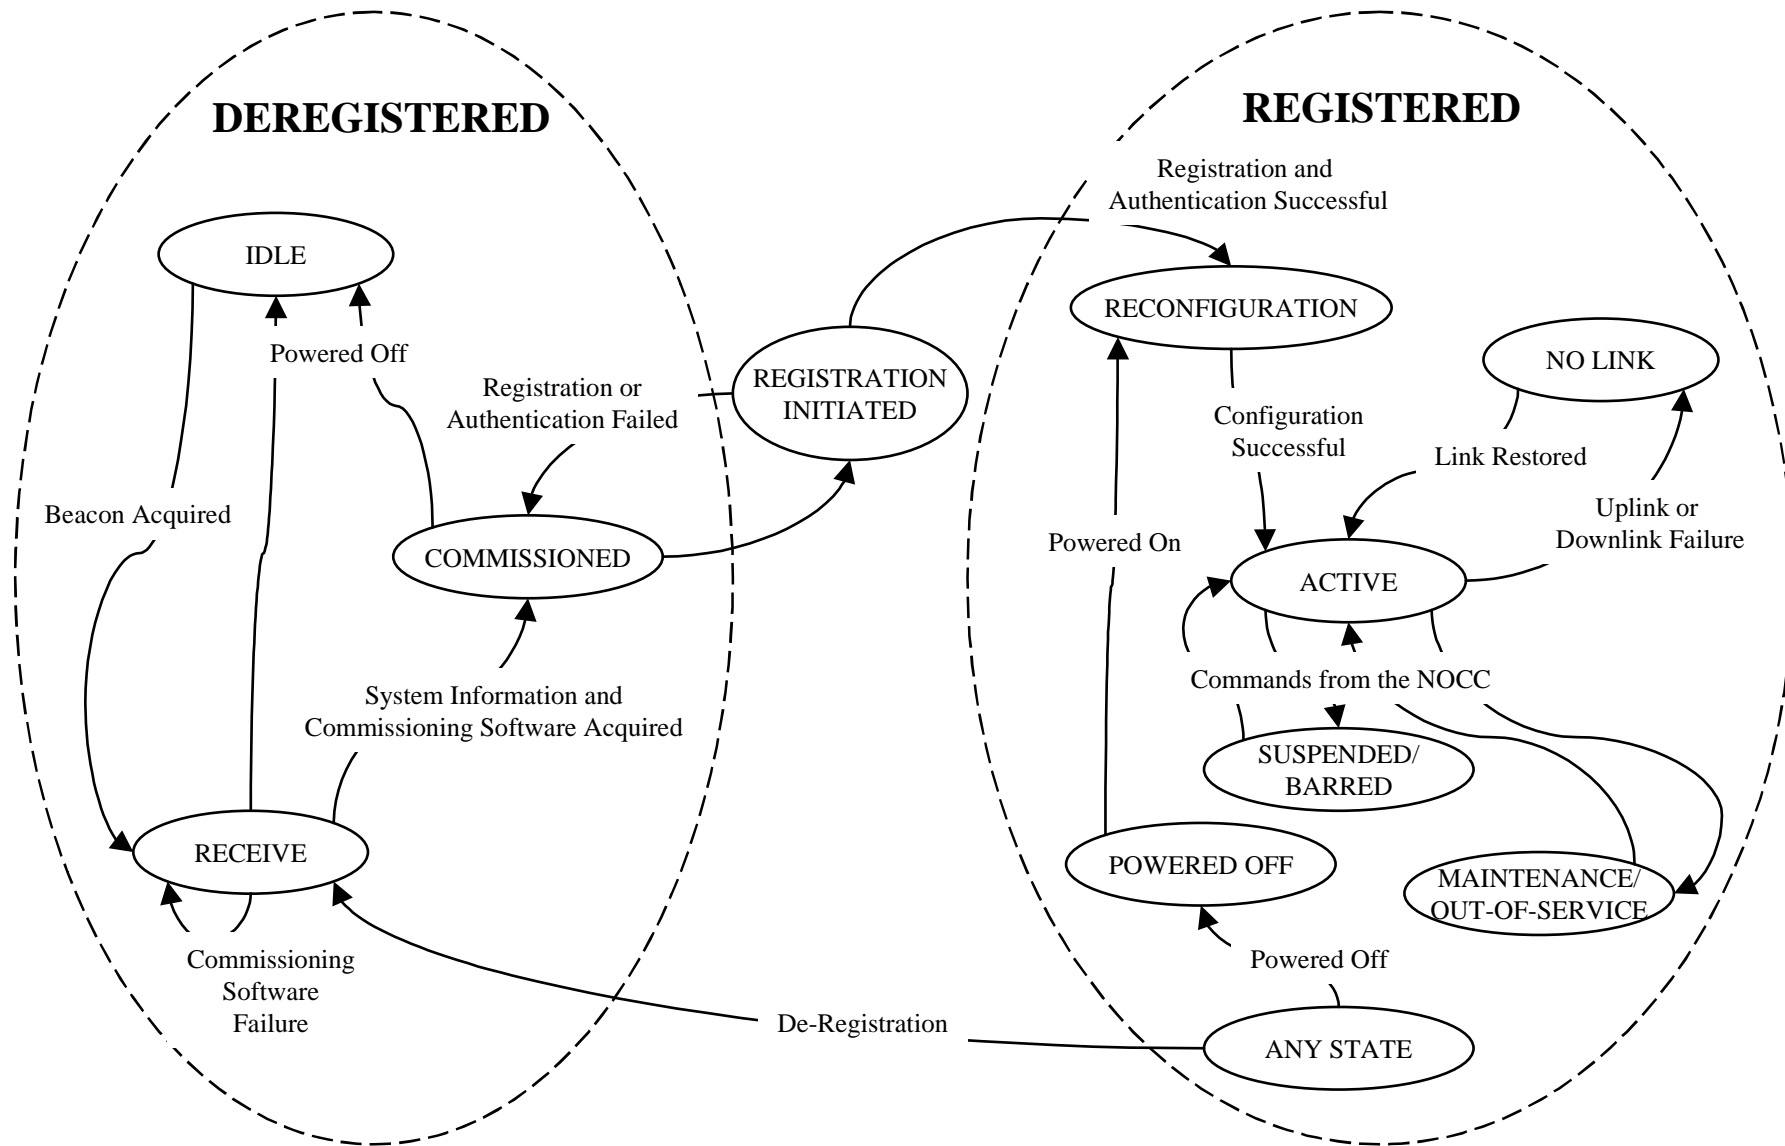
DEREGISTERED

REGISTERED

Registration and Authentication Successful

IDLE

RECONFIGURATION

Powered Off

NO LINK

Registration or Authentication Failed

REGISTRATION INITIATED

Configuration Successful

Link Restored

Beacon Acquired

Uplink or Downlink Failure

Powered On

COMMISSIONED

ACTIVE

Commands from the NOCC

System Information and Commissioning Software Acquired

SUSPENDED/ BARRED

RECEIVE

POWERED OFF

MAINTENANCE/ OUT-OF-SERVICE

Commissioning Software Failure

Powered Off

De-Registration

ANY STATE